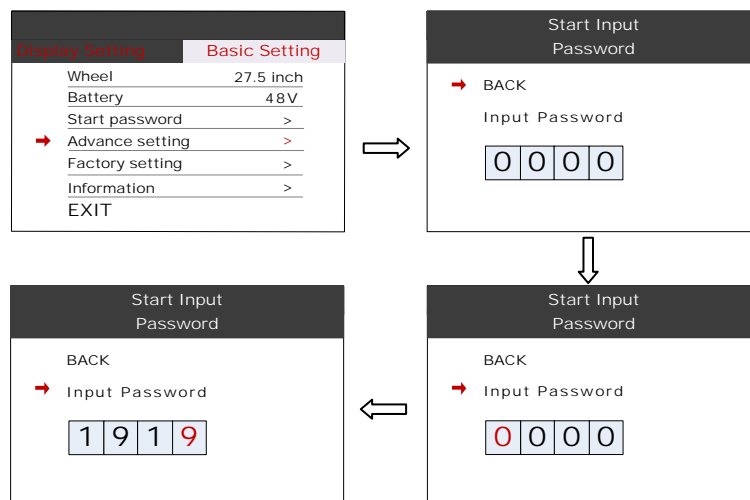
Display Setting Basic Setting

Wheel 27.5 inch
Battery 48V
Start password >
Advance setting >
Factory setting >
Information >
EXIT

Start Input Password

BACK
Input Password

| 0 | 0 | 0 | 0 |
|---|---|---|---|

Start Input Password

BACK
Input Password

| 0 | 0 | 0 | 0 |
|---|---|---|---|

Start Input Password

BACK
Input Password

| 1 | 9 | 1 | 9 |
|---|---|---|---|